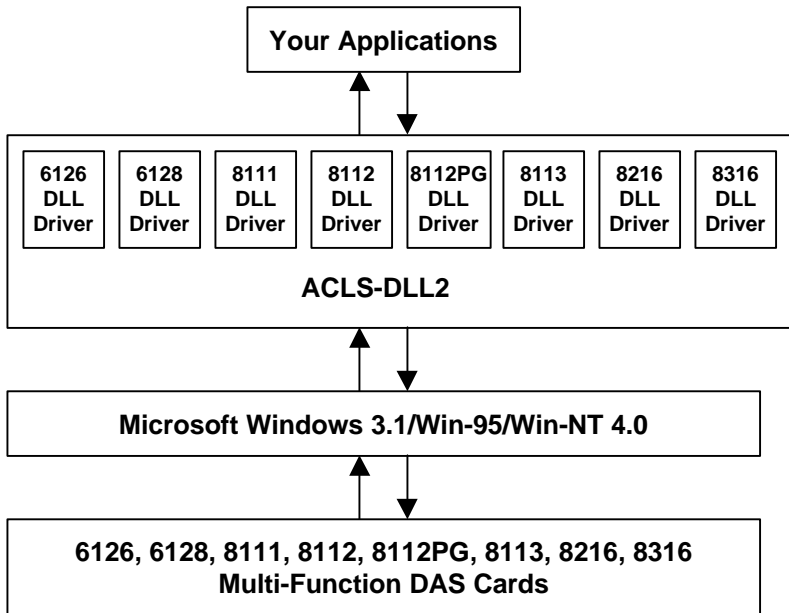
Your Applications

6126 DLL Driver

6128 DLL Driver

8111 DLL Driver

8112 DLL Driver

8112PG DLL Driver

8113 DLL Driver

8216 DLL Driver

8316 DLL Driver

ACLS-DLL2

Microsoft Windows 3.1/Win-95/Win-NT 4.0

6126, 6128, 8111, 8112, 8112PG, 8113, 8216, 8316
Multi-Function DAS Cards